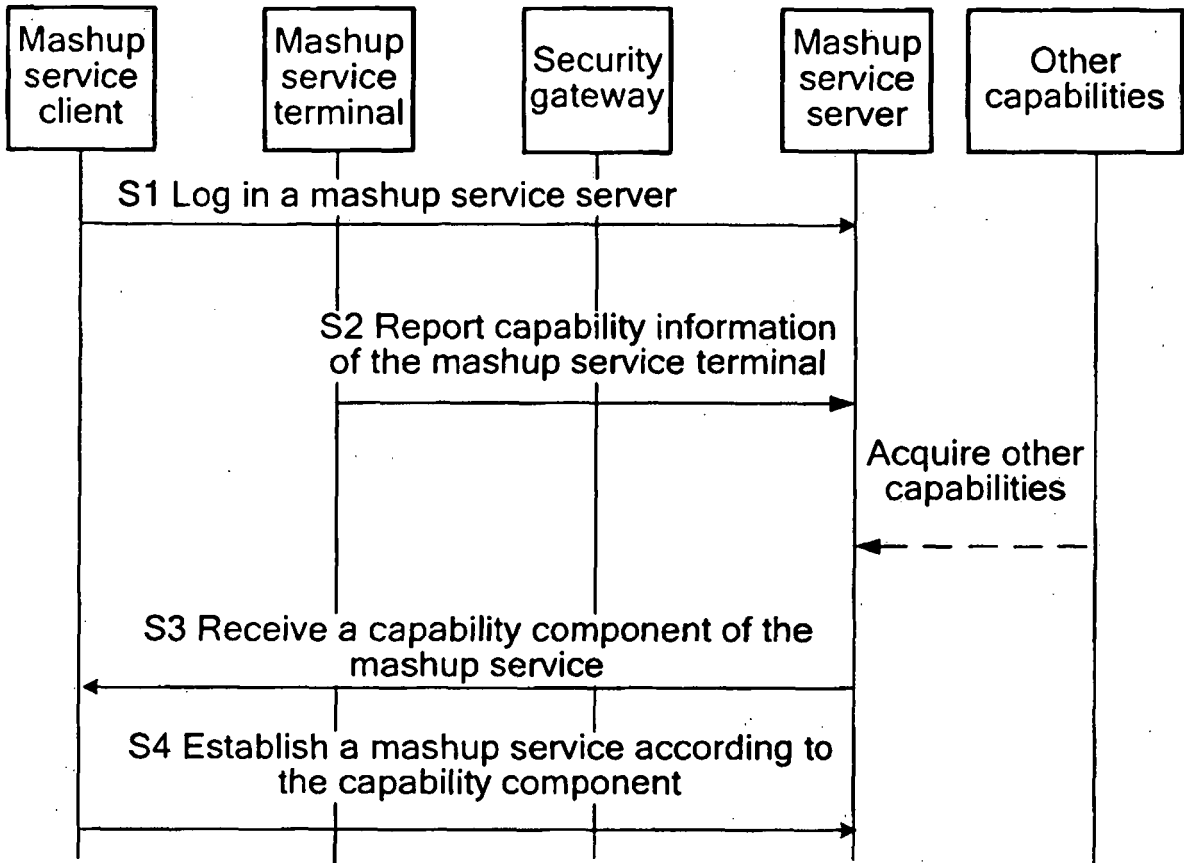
Mashup service client

Mashup service terminal

Security gateway

Mashup service server

Other capabilities

S1 Log in a mashup service server

S2 Report capability information of the mashup service terminal

Acquire other capabilities

S3 Receive a capability component of the mashup service

S4 Establish a mashup service according to the capability component